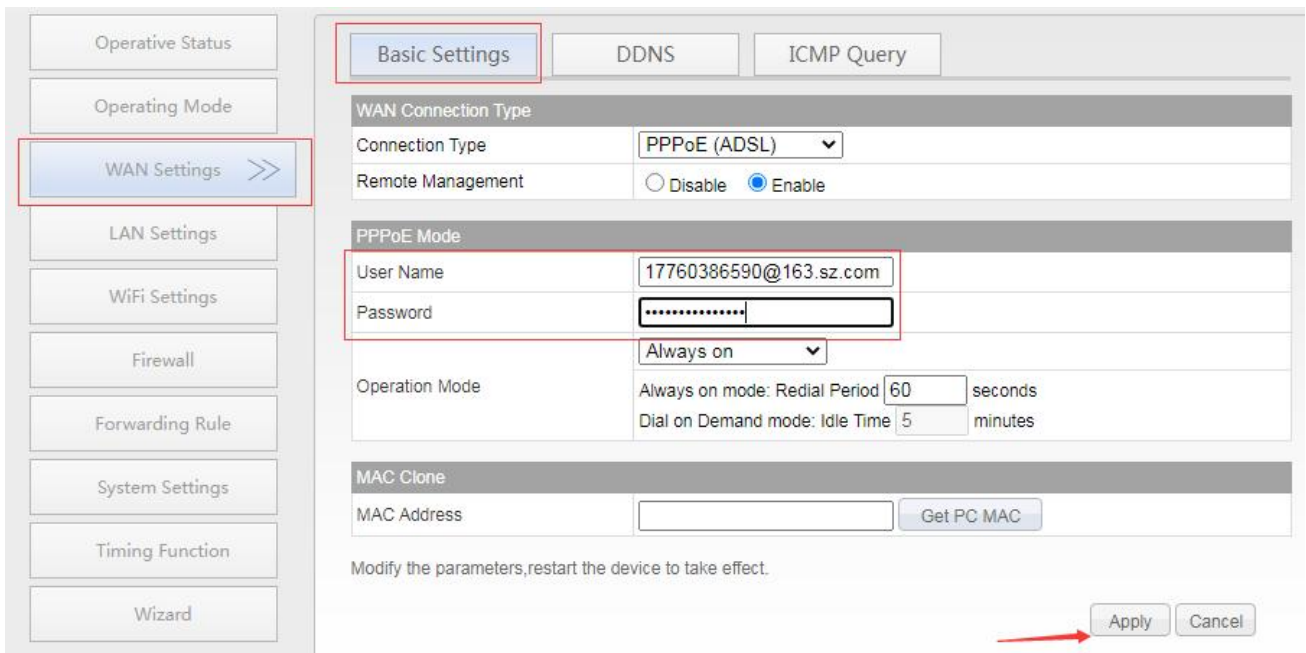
Operative Status

Operating Mode

WAN Settings >>

LAN Settings

WiFi Settings

Firewall

Forwarding Rule

System Settings

Timing Function

Wizard

Basic Settings | DDNS | ICMP Query

| WAN Connection Type | |
|---|---|
| Connection Type | PPPoE (ADSL) |
| Remote Management | Disable Enable |

| PPPoE Mode | |
|---|---|
| User Name | 17760386590@163.sz.com |
| Password | ••••••••••••••• |
| Operation Mode | Always on<br>Always on mode: Redial Period 60 seconds<br>Dial on Demand mode: Idle Time 5 minutes |

| MAC Clone | |
|---|---|
| MAC Address | Get PC MAC |

Modify the parameters,restart the device to take effect.

Apply Cancel